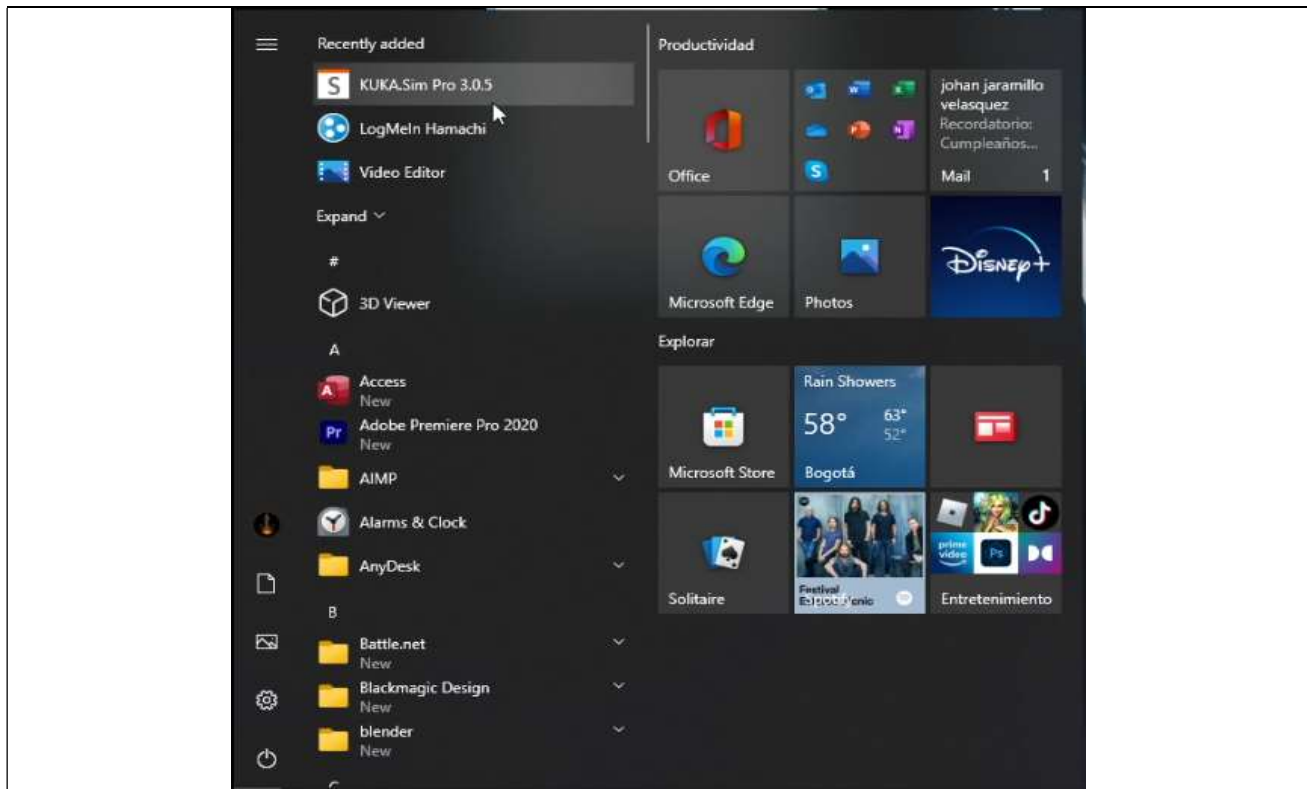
Recently added
KUKA.Sim Pro 3.0.5
LogMeIn Hamachi
Video Editor
Expand
#
3D Viewer
A
Access
New
Adobe Premiere Pro 2020
New
AIMP
Alarms & Clock
AnyDesk
B
Battle.net
New
Blackmagic Design
New
blender
New

Productividad
Office
johan jaramillo velasquez
Recordatorio: Cumpleaños...
Mail 1
Microsoft Edge
Photos
Disney+
Explorar
Microsoft Store
Rain Showers
58° 63° 52°
Bogotá
Solitaire
Festival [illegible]
Entretenimiento